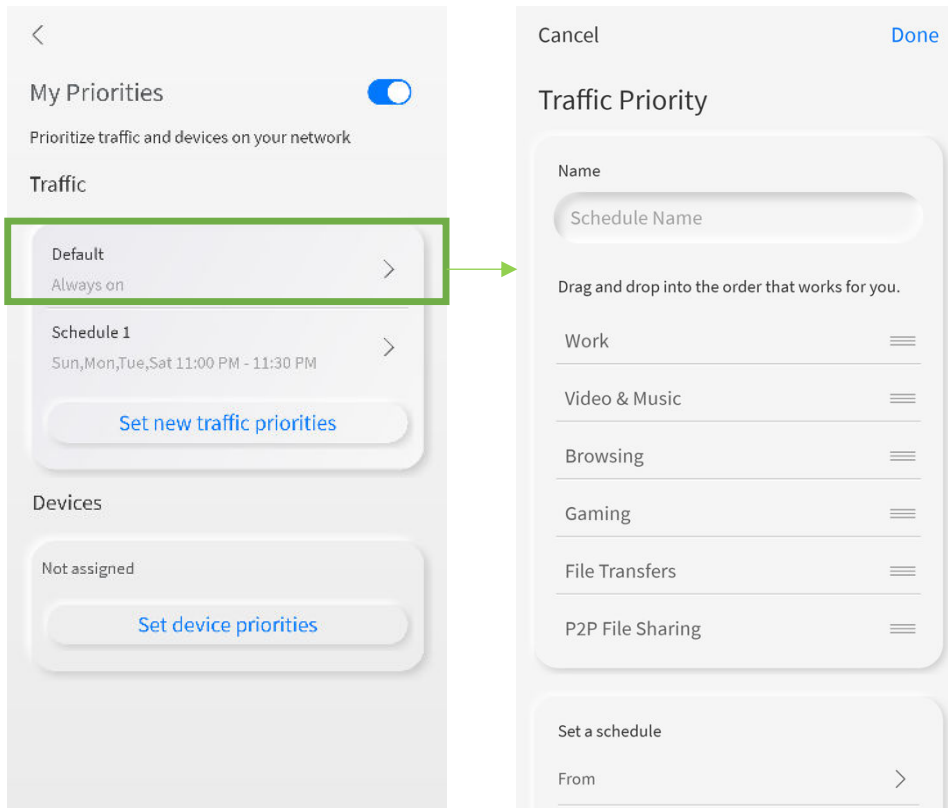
<

My Priorities

Prioritize traffic and devices on your network

Traffic

Default
Always on

Schedule 1
Sun,Mon,Tue,Sat 11:00 PM - 11:30 PM

Set new traffic priorities

Devices

Not assigned

Set device priorities

Cancel

Done

Traffic Priority

Name

Schedule Name

Drag and drop into the order that works for you.

Work

Video & Music

Browsing

Gaming

File Transfers

P2P File Sharing

Set a schedule

From